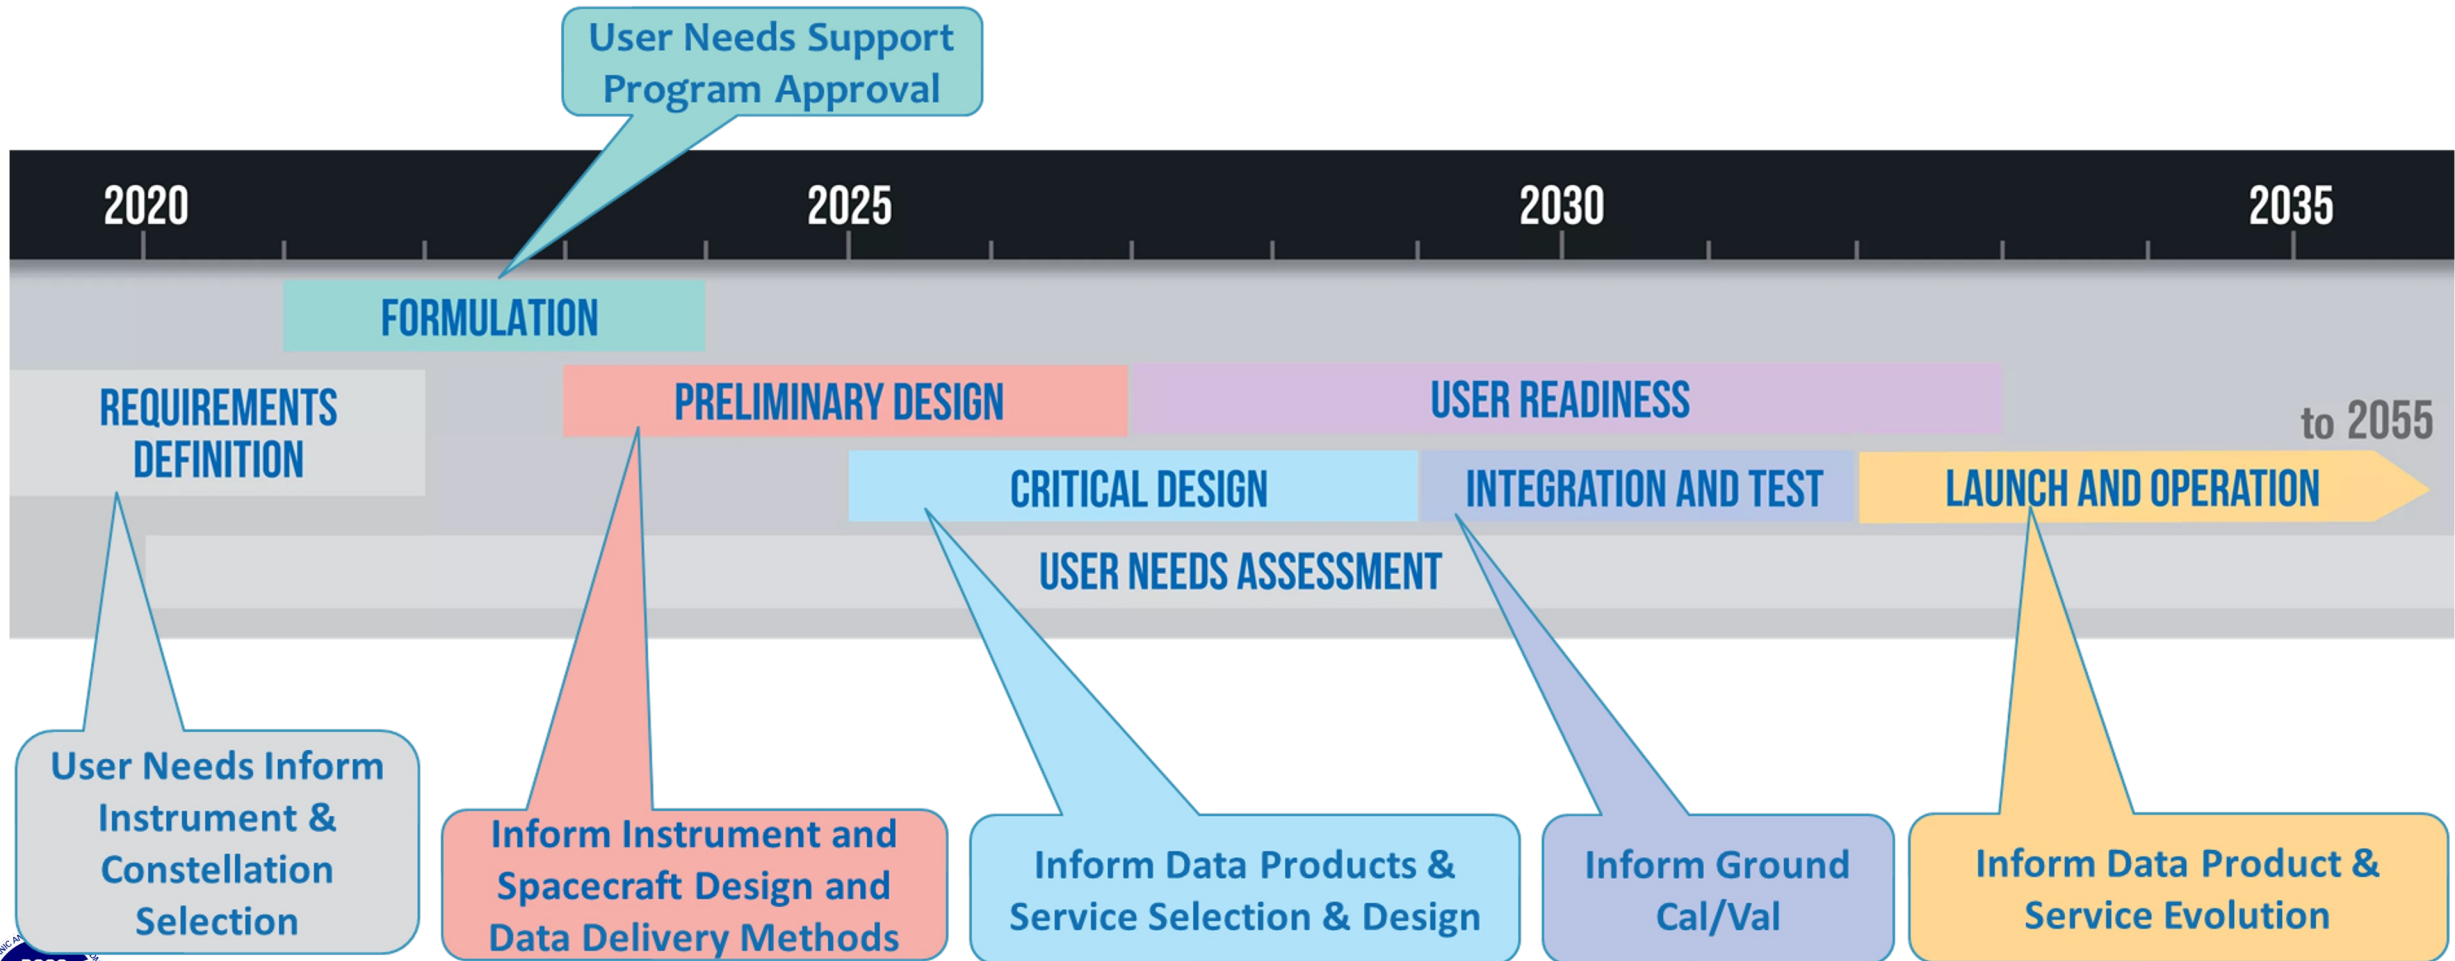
User Needs Support Program Approval

2020
2025
2030
2035

FORMULATION

REQUIREMENTS DEFINITION

PRELIMINARY DESIGN

USER READINESS

to 2055

CRITICAL DESIGN

INTEGRATION AND TEST

LAUNCH AND OPERATION

USER NEEDS ASSESSMENT

User Needs Inform Instrument & Constellation Selection

Inform Instrument and Spacecraft Design and Data Delivery Methods

Inform Data Products & Service Selection & Design

Inform Ground Cal/Val

Inform Data Product & Service Evolution